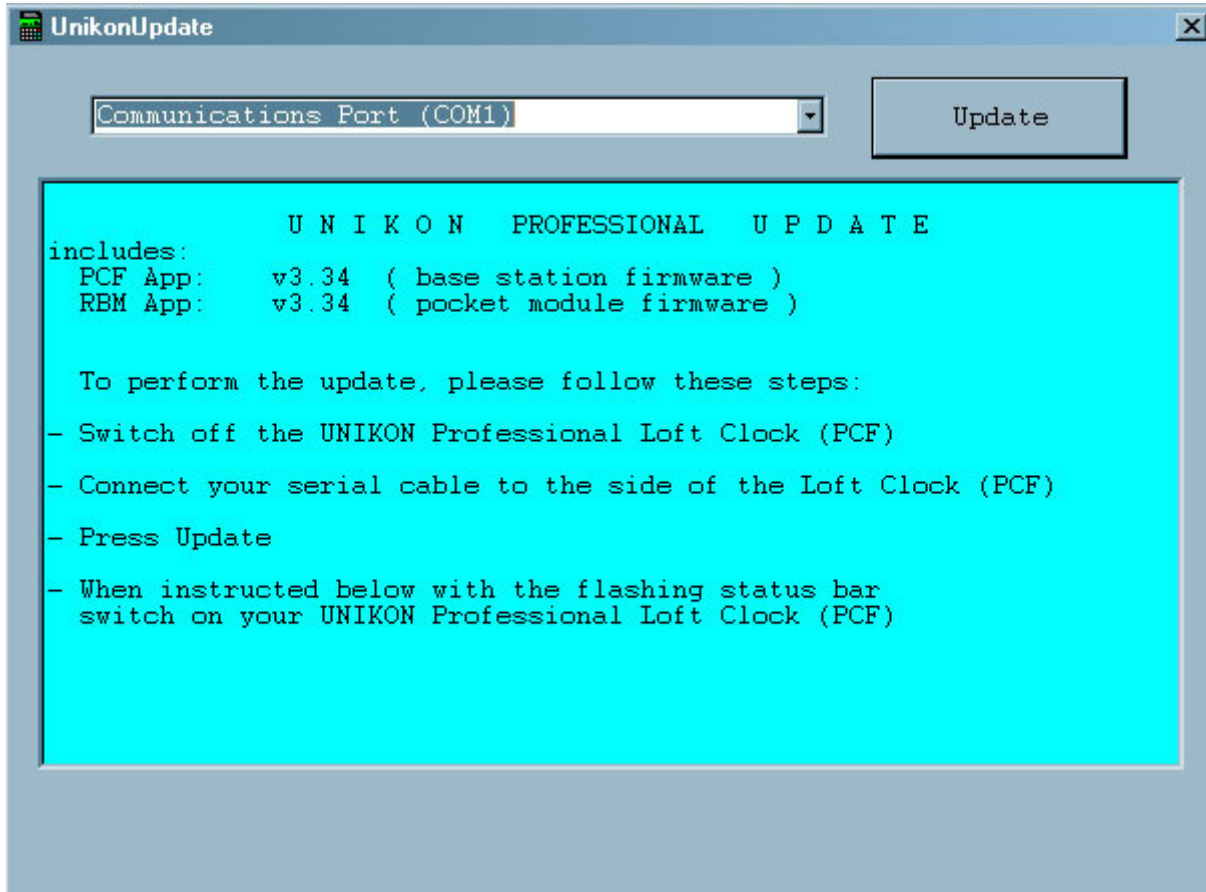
UnikonUpdate

Communications Port (COM1)

Update

U N I K O N PROFESSIONAL U P D A T E

includes:
PCF App: v3.34 ( base station firmware )
RBM App: v3.34 ( pocket module firmware )

To perform the update, please follow these steps:

- Switch off the UNIKON Professional Loft Clock (PCF)

- Connect your serial cable to the side of the Loft Clock (PCF)

- Press Update

- When instructed below with the flashing status bar switch on your UNIKON Professional Loft Clock (PCF)